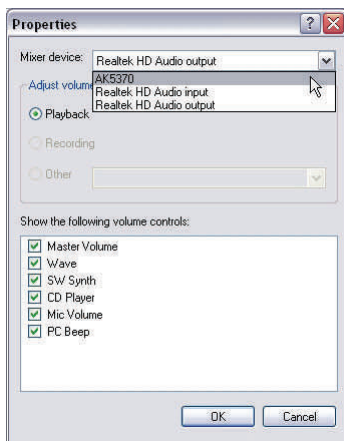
Properties

Mixer device: Realtek HD Audio output

AK5370
Realtek HD Audio input
Realtek HD Audio output

Adjust volume

Playback

Recording

Other

Show the following volume controls:

Master Volume
Wave
SW Synth
CD Player
Mic Volume
PC Beep

OK Cancel